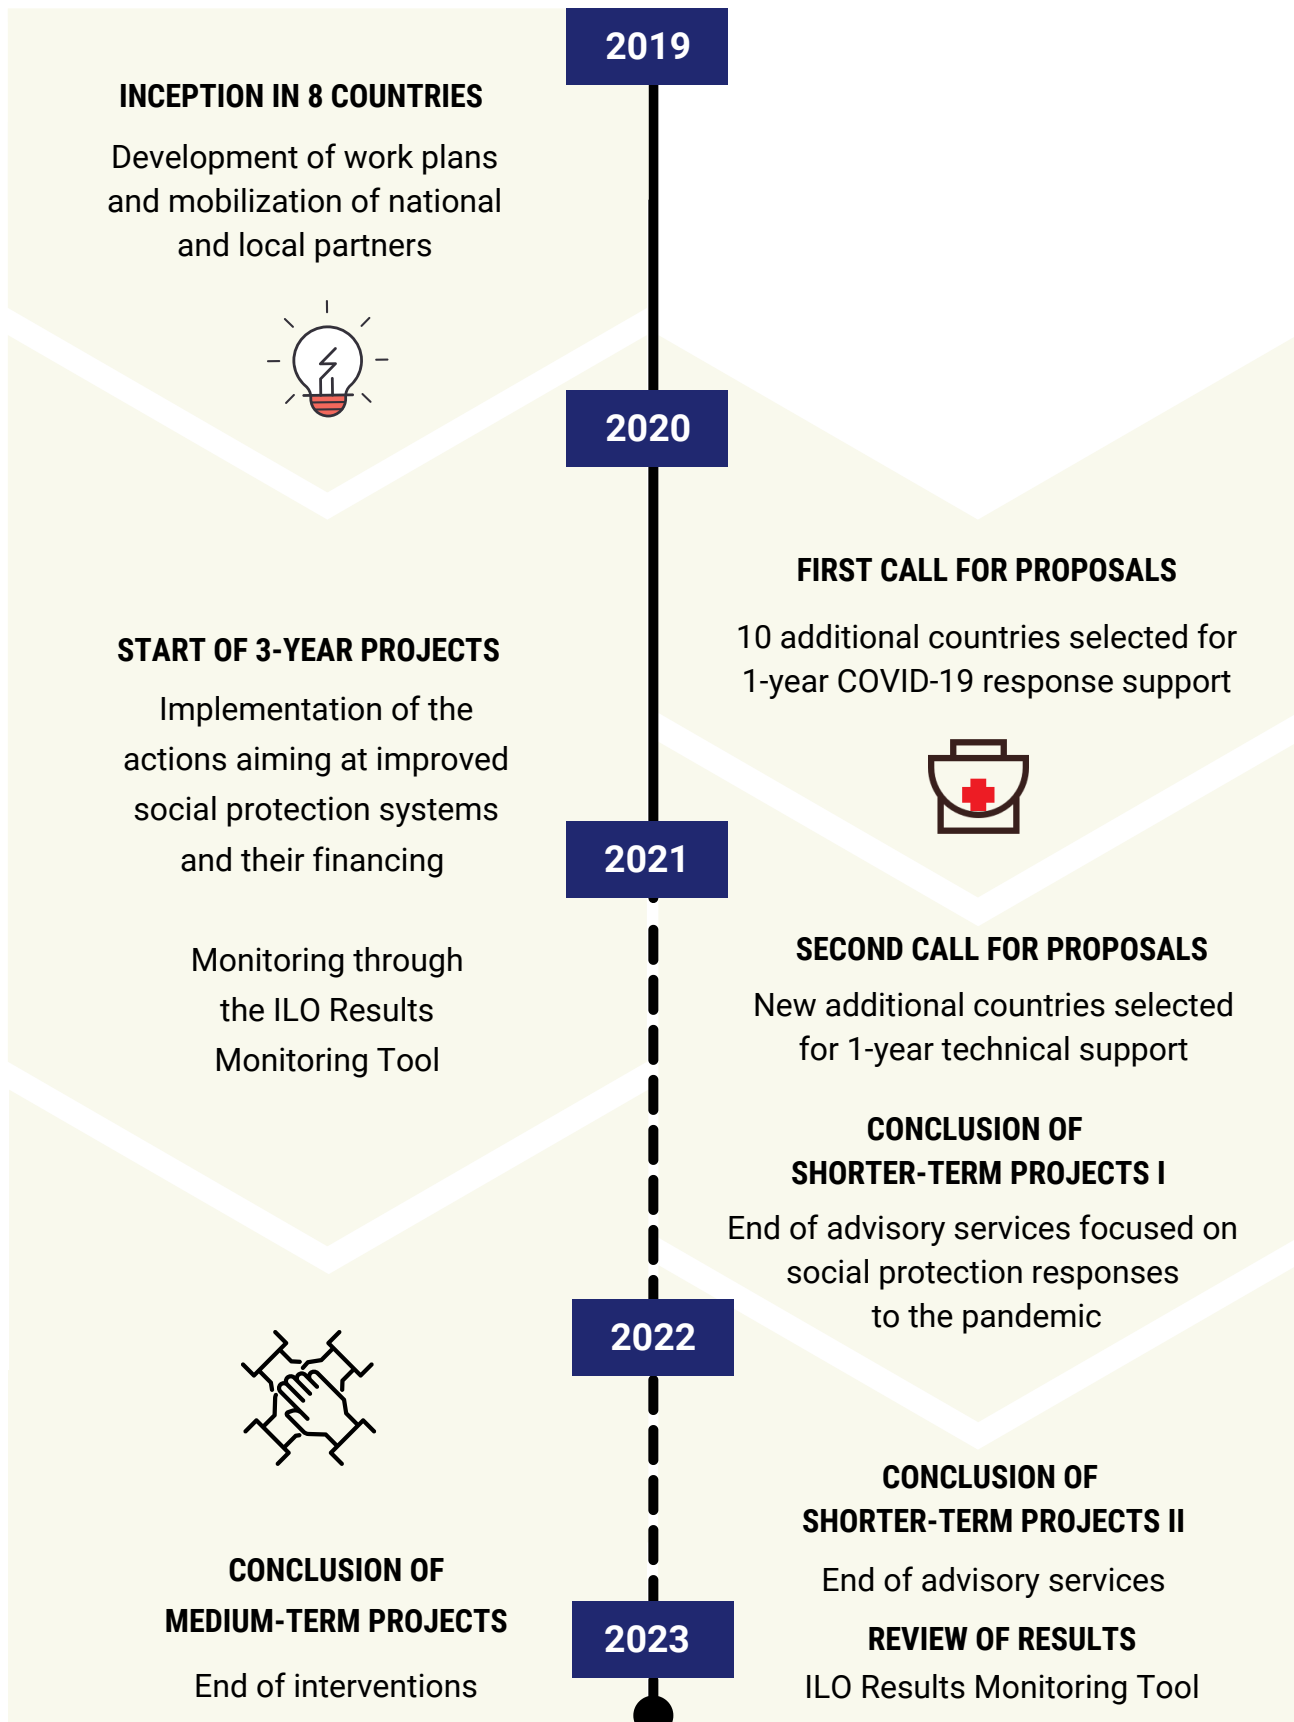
2019

INCEPTION IN 8 COUNTRIES

Development of work plans and mobilization of national and local partners

2020

FIRST CALL FOR PROPOSALS

10 additional countries selected for 1-year COVID-19 response support

START OF 3-YEAR PROJECTS

Implementation of the actions aiming at improved social protection systems and their financing

2021

SECOND CALL FOR PROPOSALS

New additional countries selected for 1-year technical support

Monitoring through the ILO Results Monitoring Tool

CONCLUSION OF SHORTER-TERM PROJECTS I

End of advisory services focused on social protection responses to the pandemic

2022

CONCLUSION OF SHORTER-TERM PROJECTS II

End of advisory services

CONCLUSION OF MEDIUM-TERM PROJECTS

End of interventions

2023

REVIEW OF RESULTS

ILO Results Monitoring Tool